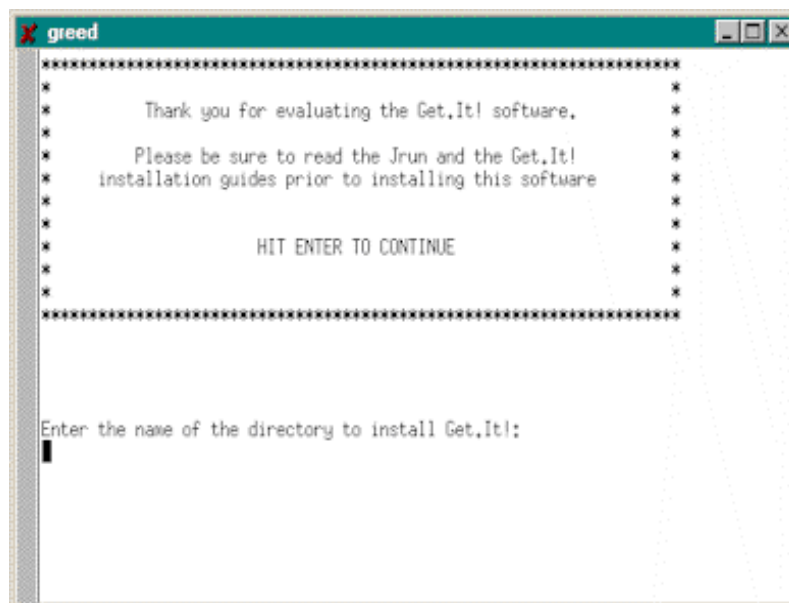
greed

****************************************************************
*                                                              *
*        Thank you for evaluating the Get.It! software.        *
*                                                              *
*        Please be sure to read the Jrun and the Get.It!       *
*    installation guides prior to installing this software     *
*                                                              *
*                                                              *
*                    HIT ENTER TO CONTINUE                     *
*                                                              *
*                                                              *
****************************************************************

Enter the name of the directory to install Get.It!: